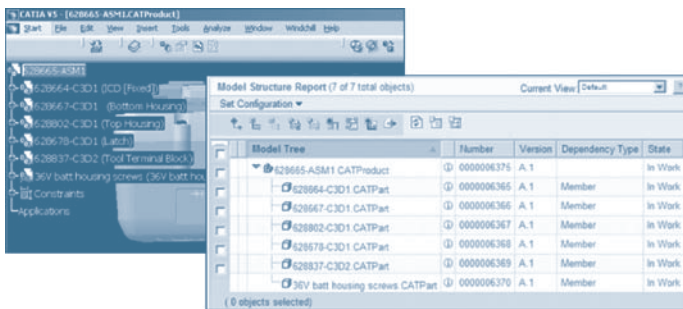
CATIA V5 - [628665-ASM1.CATProduct]

Start File Edit View Insert Tools Analyze Window Windchill Help

628665-ASM1
628664-C3D1 (ICD [Fixed])
628667-C3D1 (Bottom Housing)
628802-C3D1 (Top Housing)
628678-C3D1 (Latch)
628837-C3D2 (Tool Terminal Block)
36V batt housing screws (36V batt hou
Constraints
Applications

Model Structure Report (7 of 7 total objects)

Current View Default

Set Configuration ▾

| | Model Tree | | Number | Version | Dependency Type | State |
|---|---|---|---|---|---|---|
| | 628665-ASM1.CATProduct | | 0000006375 | A.1 | | In Work |
| | 628664-C3D1.CATPart | | 0000006365 | A.1 | Member | In Work |
| | 628667-C3D1.CATPart | | 0000006366 | A.1 | Member | In Work |
| | 628802-C3D1.CATPart | | 0000006367 | A.1 | Member | In Work |
| | 628678-C3D1.CATPart | | 0000006368 | A.1 | Member | In Work |
| | 628837-C3D2.CATPart | | 0000006369 | A.1 | Member | In Work |
| | 36V batt housing screws.CATPart | | 0000006370 | A.1 | Member | In Work |

(0 objects selected)